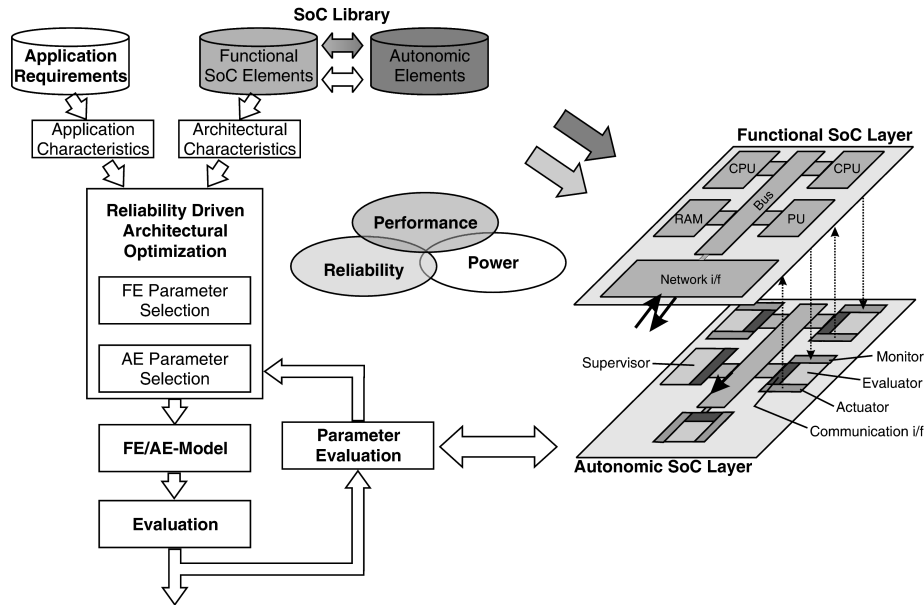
SoC Library

Application Requirements

Functional SoC Elements

Autonomic Elements

Application Characteristics

Architectural Characteristics

Reliability Driven Architectural Optimization

FE Parameter Selection

AE Parameter Selection

FE/AE-Model

Evaluation

Parameter Evaluation

Performance

Reliability

Power

Functional SoC Layer

CPU

CPU

RAM

Bus

PU

Network i/f

Supervisor

Monitor

Evaluator

Actuator

Communication i/f

Autonomic SoC Layer